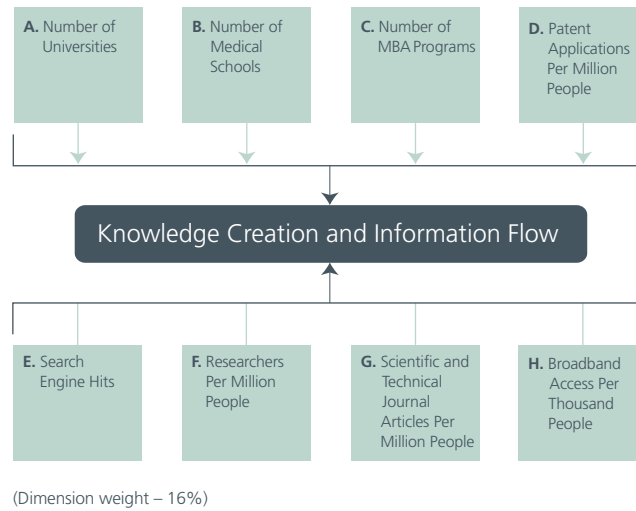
A. Number of Universities

B. Number of Medical Schools

C. Number of MBA Programs

D. Patent Applications Per Million People

Knowledge Creation and Information Flow

E. Search Engine Hits

F. Researchers Per Million People

G. Scientific and Technical Journal Articles Per Million People

H. Broadband Access Per Thousand People

(Dimension weight – 16%)